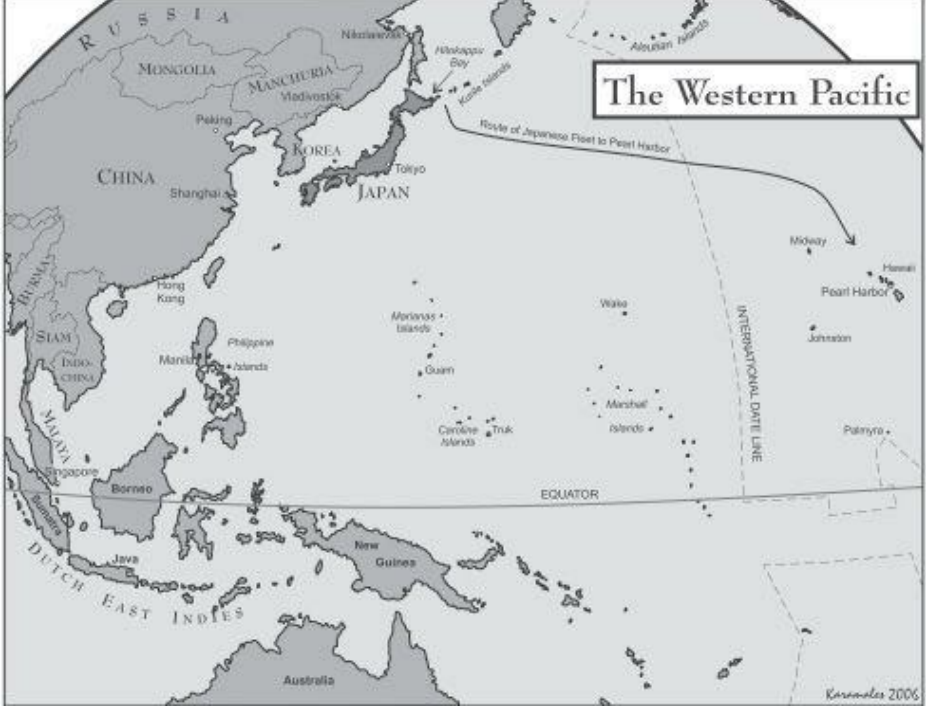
The Western Pacific

RUSSIA
MONGOLIA
MANCHURIA
Nikolaevsk
Vladivostok
Hitokappu Bay
Kurile Islands
Aleutian Islands
Peking
KOREA
Tokyo
JAPAN
CHINA
Shanghai
Route of Japanese Fleet to Pearl Harbor
Midway
Hawaii
Pearl Harbor
Johnston
Wake
Marianas Islands
Guam
Hong Kong
BURMA
SIAM
INDO-CHINA
Manila
Philippine Islands
MALAYA
Singapore
Caroline Islands
Truk
Marshall Islands
INTERNATIONAL DATE LINE
Palmyra
EQUATOR
Borneo
Sumatra
Java
New Guinea
DUTCH EAST INDIES
Australia
Karamales 2006